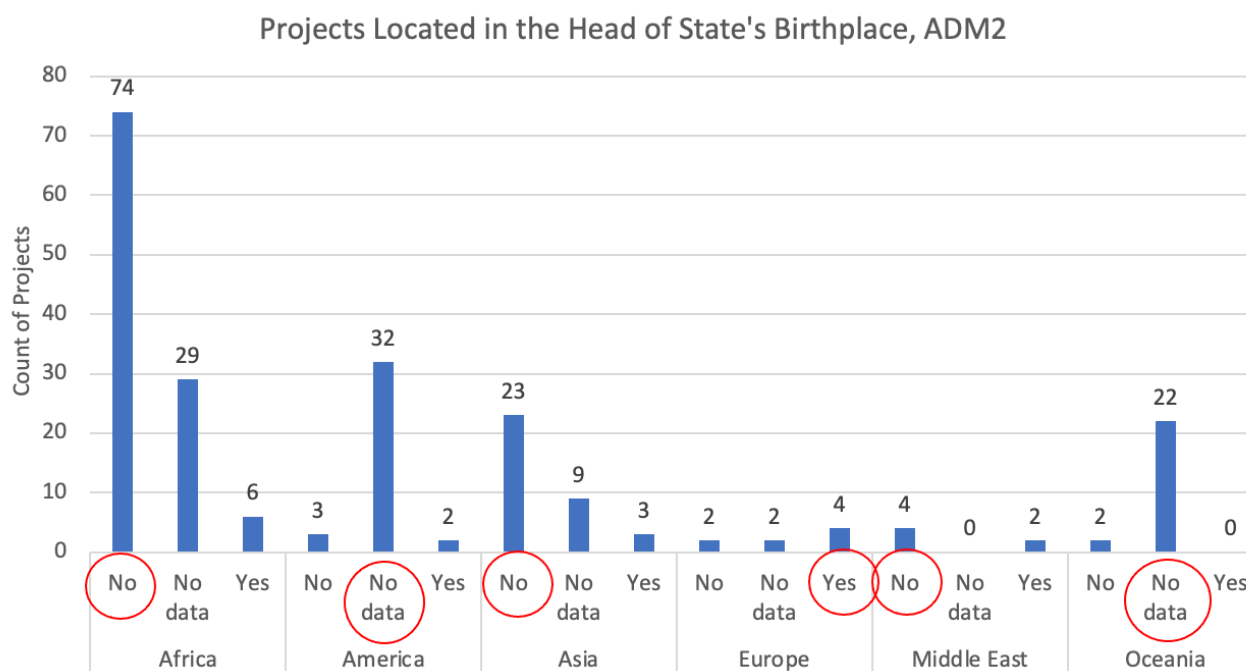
Projects Located in the Head of State's Birthplace, ADM2

Count of Projects

80
70
60
50
40
30
20
10
0

74
29
6
3
32
2
23
9
3
2
2
4
4
0
2
2
22
0

| No | No data | Yes | No | No data | Yes | No | No data | Yes | No | No data | Yes | No | No data | Yes | No | No data | Yes |
|---|---|---|---|---|---|---|---|---|---|---|---|---|---|---|---|---|---|
| Africa | | | America | | | Asia | | | Europe | | | Middle East | | | Oceania | | |